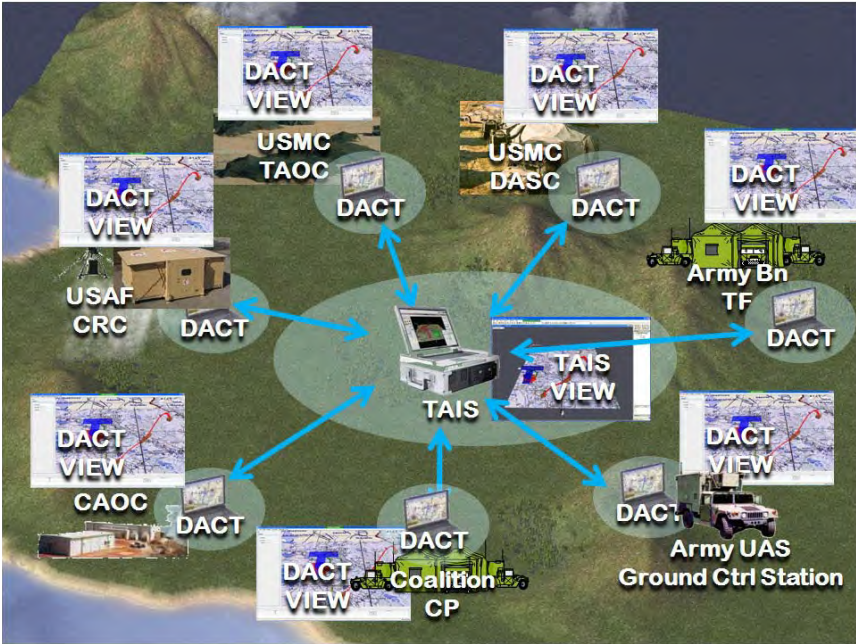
DACT VIEW

USMC TAOC

DACT

DACT VIEW

USMC DASC

DACT

DACT VIEW

DACT VIEW

Army Bn TF

DACT

USAF CRC

DACT

TAIS VIEW

TAIS

DACT VIEW

DACT VIEW

CAOC

DACT

DACT

DACT VIEW

DACT

Coalition CP

Army UAS Ground Ctrl Station